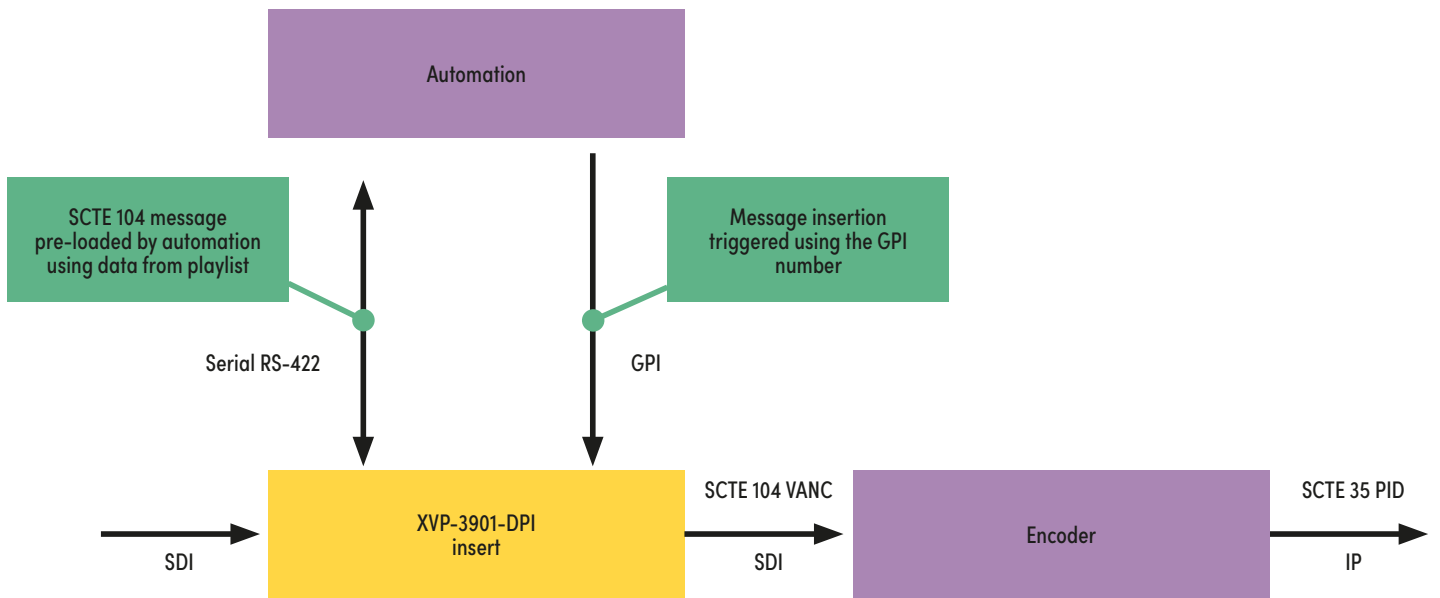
Automation

SCTE 104 message pre-loaded by automation using data from playlist

Message insertion triggered using the GPI number

Serial RS-422

GPI

SDI

XVP-3901-DPI insert

SCTE 104 VANC

SDI

Encoder

SCTE 35 PID

IP